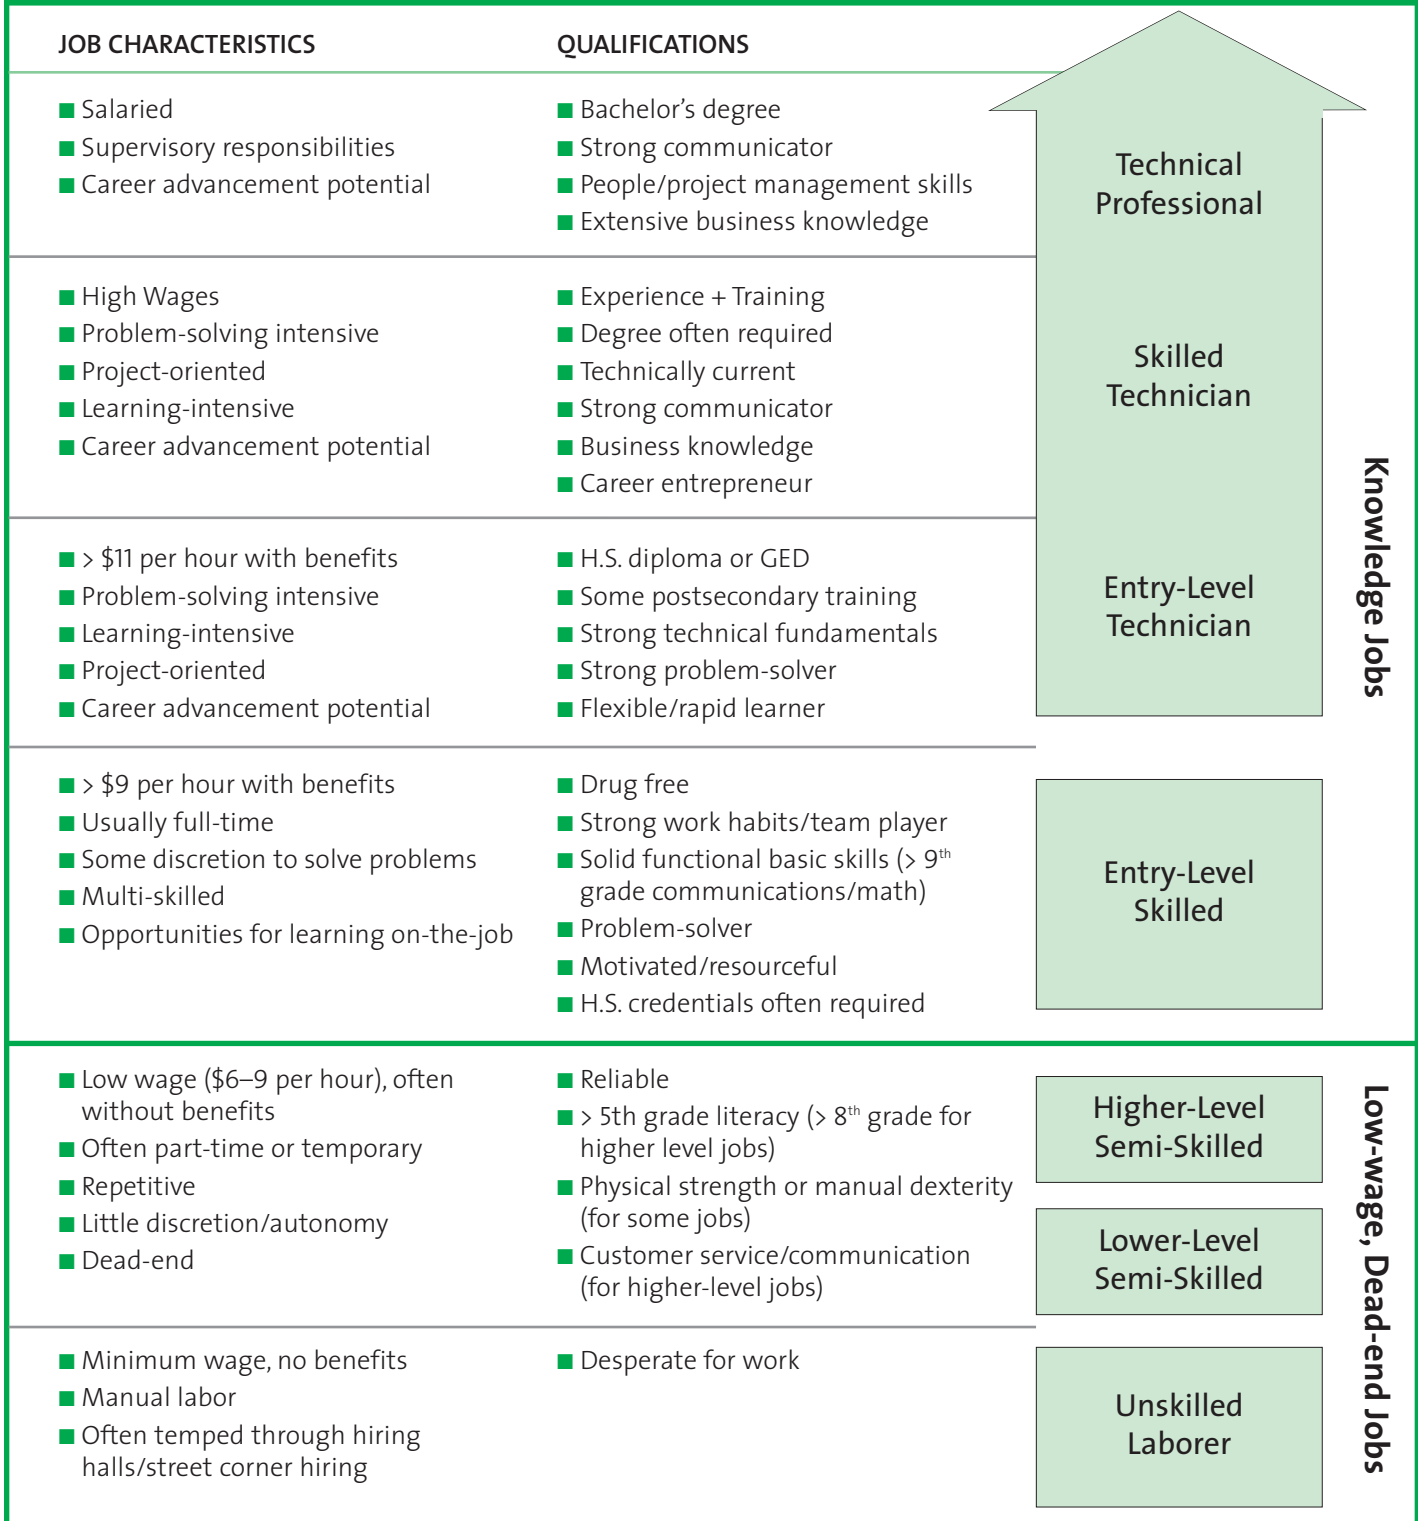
| JOB CHARACTERISTICS | QUALIFICATIONS | |
|---|---|---|
| ■ Salaried<br>■ Supervisory responsibilities<br>■ Career advancement potential | ■ Bachelor's degree<br>■ Strong communicator<br>■ People/project management skills<br>■ Extensive business knowledge | Technical Professional |
| ■ High Wages<br>■ Problem-solving intensive<br>■ Project-oriented<br>■ Learning-intensive<br>■ Career advancement potential | ■ Experience + Training<br>■ Degree often required<br>■ Technically current<br>■ Strong communicator<br>■ Business knowledge<br>■ Career entrepreneur | Skilled Technician |
| ■ > \$11 per hour with benefits<br>■ Problem-solving intensive<br>■ Learning-intensive<br>■ Project-oriented<br>■ Career advancement potential | ■ H.S. diploma or GED<br>■ Some postsecondary training<br>■ Strong technical fundamentals<br>■ Strong problem-solver<br>■ Flexible/rapid learner | Entry-Level Technician |
| ■ > \$9 per hour with benefits<br>■ Usually full-time<br>■ Some discretion to solve problems<br>■ Multi-skilled<br>■ Opportunities for learning on-the-job | ■ Drug free<br>■ Strong work habits/team player<br>■ Solid functional basic skills (> $9^{th}$ grade communications/math)<br>■ Problem-solver<br>■ Motivated/resourceful<br>■ H.S. credentials often required | Entry-Level Skilled |
| ■ Low wage (\$6–9 per hour), often without benefits<br>■ Often part-time or temporary<br>■ Repetitive<br>■ Little discretion/autonomy<br>■ Dead-end | ■ Reliable<br>■ > 5th grade literacy (> $8^{th}$ grade for higher level jobs)<br>■ Physical strength or manual dexterity (for some jobs)<br>■ Customer service/communication (for higher-level jobs) | Higher-Level Semi-Skilled<br>Lower-Level Semi-Skilled |
| ■ Minimum wage, no benefits<br>■ Manual labor<br>■ Often temped through hiring halls/street corner hiring | ■ Desperate for work | Unskilled Laborer |

Knowledge Jobs

Low-wage, Dead-end Jobs